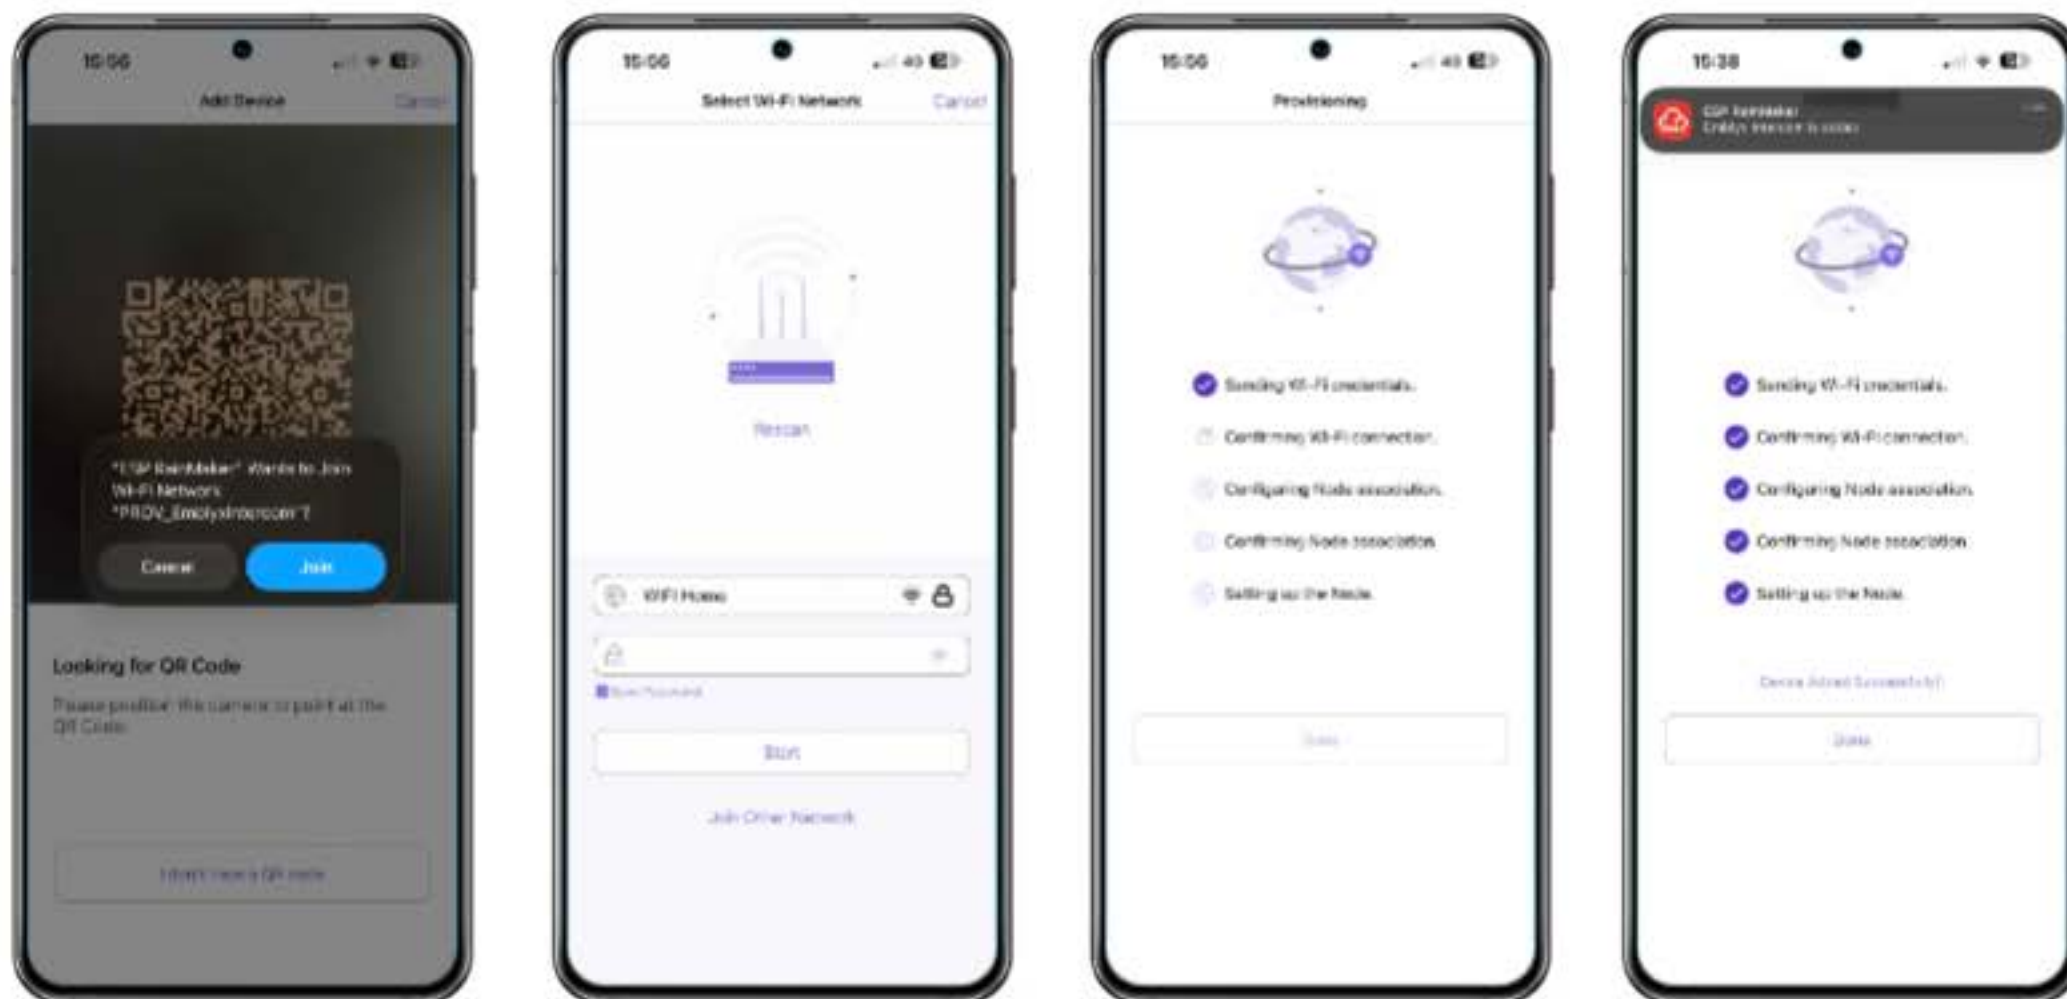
15:06
Add Device
Cancel

"ESP RainMaker" Wants to Join Wi-Fi Network "PROV_EmbyIntercom"?
Cancel
Join

Looking for QR Code
Please position the camera to point at the QR Code.

I don't have a QR code

15:06
Select Wi-Fi Network
Cancel

Rescan

WIFI Home

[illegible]

Start

Join Other Network

15:06
Provisioning

Sending Wi-Fi credentials.
Confirming Wi-Fi connection.
Configuring Node association.
Confirming Node association.
Setting up the Node.

Done

15:38
ESP RainMaker
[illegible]

Sending Wi-Fi credentials.
Confirming Wi-Fi connection.
Configuring Node association.
Confirming Node association.
Setting up the Node.

Device Added Successfully!

Done